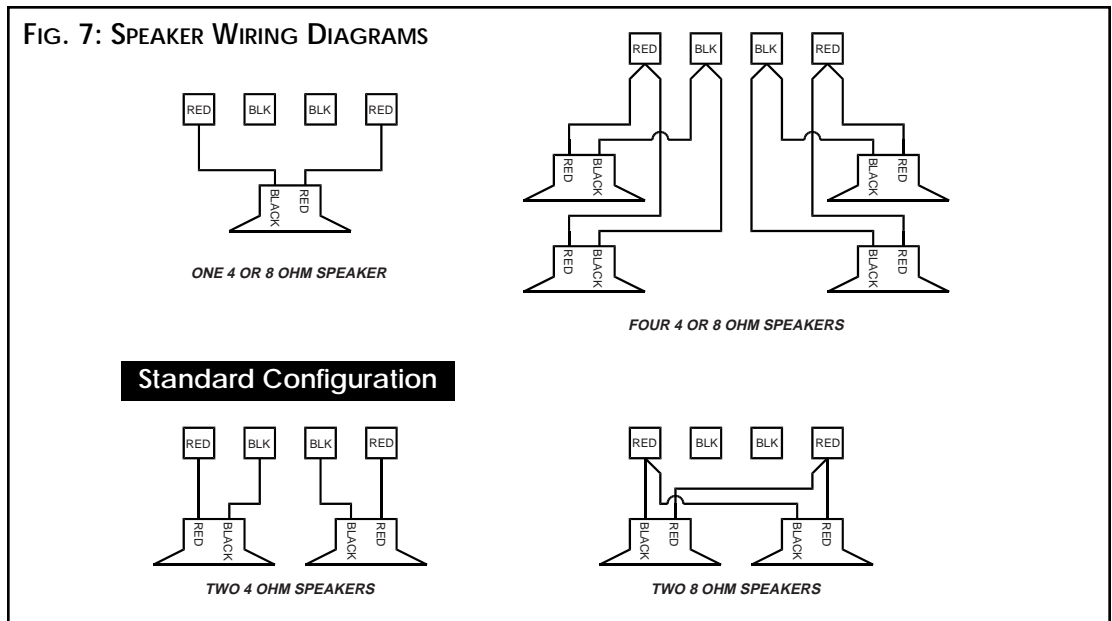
FIG. 7: SPEAKER WIRING DIAGRAMS

RED BLK BLK RED

BLACK RED

ONE 4 OR 8 OHM SPEAKER

RED BLK BLK RED

RED BLACK

BLACK RED

RED BLACK

BLACK RED

FOUR 4 OR 8 OHM SPEAKERS

Standard Configuration

RED BLK BLK RED

RED BLACK

BLACK RED

TWO 4 OHM SPEAKERS

RED BLK BLK RED

BLACK RED

BLACK RED

TWO 8 OHM SPEAKERS